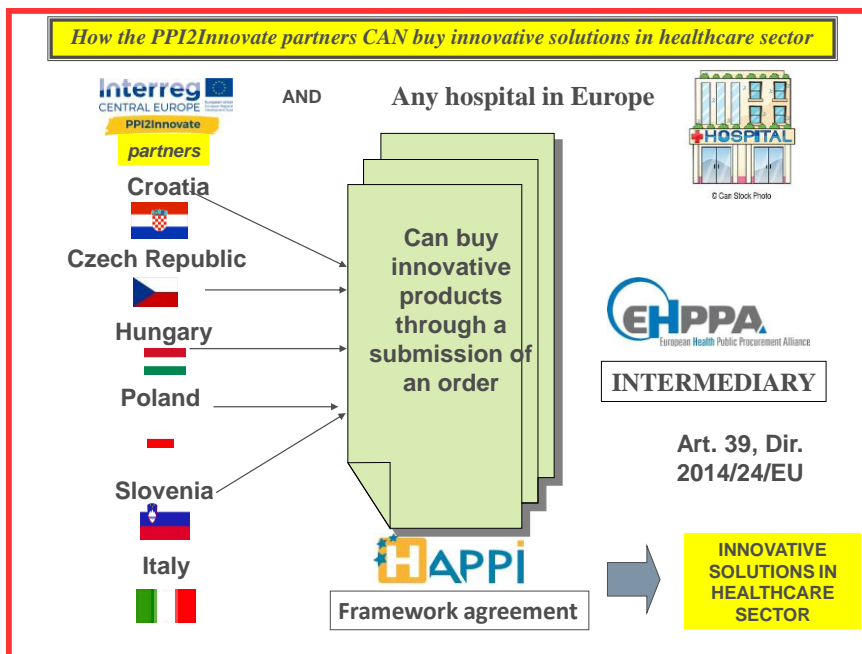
How the PPI2Innovate partners CAN buy innovative solutions in healthcare sector

Interreg
CENTRAL EUROPE
European Union
European Regional Development Fund
PPI2Innovate
partners

AND

Any hospital in Europe

HOSPITAL
© Can Stock Photo

Croatia

Czech Republic

Hungary

Poland

Slovenia

Italy

Can buy innovative products through a submission of an order

EHPPA
European Health Public Procurement Alliance

INTERMEDIARY

Art. 39, Dir. 2014/24/EU

HAPPI

Framework agreement

INNOVATIVE SOLUTIONS IN HEALTHCARE SECTOR